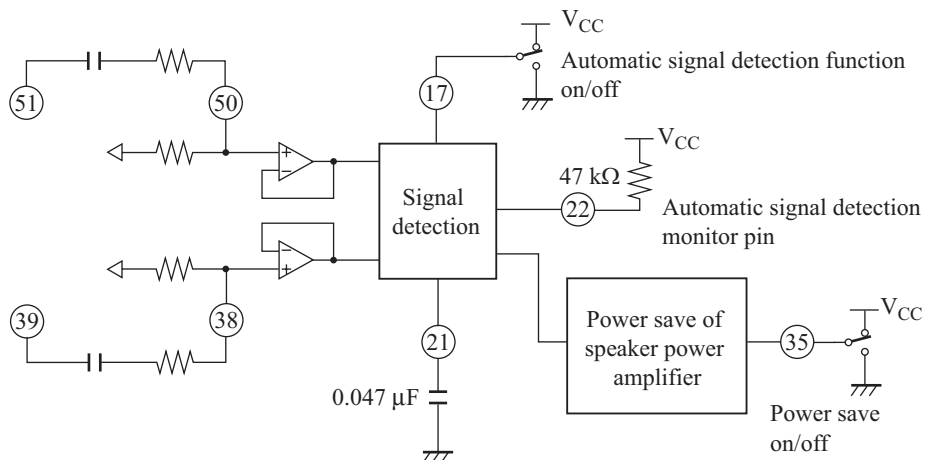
$V_{CC}$

51

50

17

Automatic signal detection function on/off

$V_{CC}$

47 kΩ

Signal detection

22

Automatic signal detection monitor pin

39

38

21

Power save of speaker power amplifier

35

$V_{CC}$

0.047 μF

Power save on/off